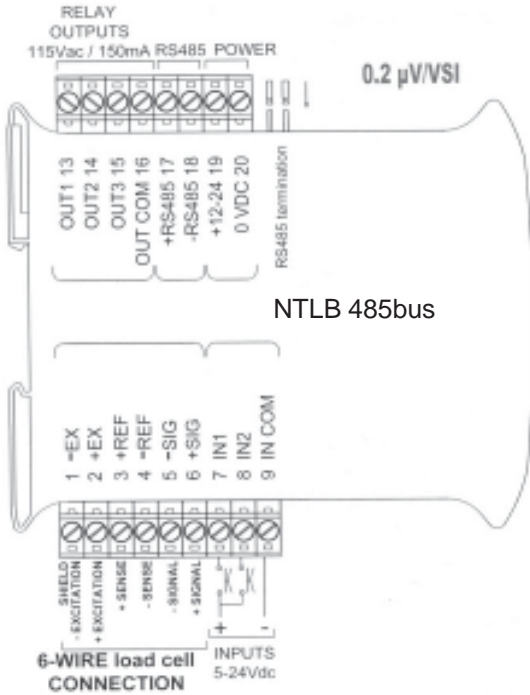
RELAY OUTPUTS
115Vac / 150mA RS485 POWER

0.2 μV/VSI

OUT1 13
OUT2 14
OUT3 15
OUT COM 16
+RS485 17
-RS485 18
+12-24 19
0 VDC 20
RS485 termination

NTLB 485bus

1 −EX
2 +EX
3 +REF
4 −REF
5 −SIG
6 +SIG
7 IN1
8 IN2
9 IN COM

SHIELD
- EXCITATION
+ EXCITATION
+ SENSE
- SENSE
- SIGNAL
+ SIGNAL

+
-

6-WIRE load cell CONNECTION

INPUTS 5-24Vdc